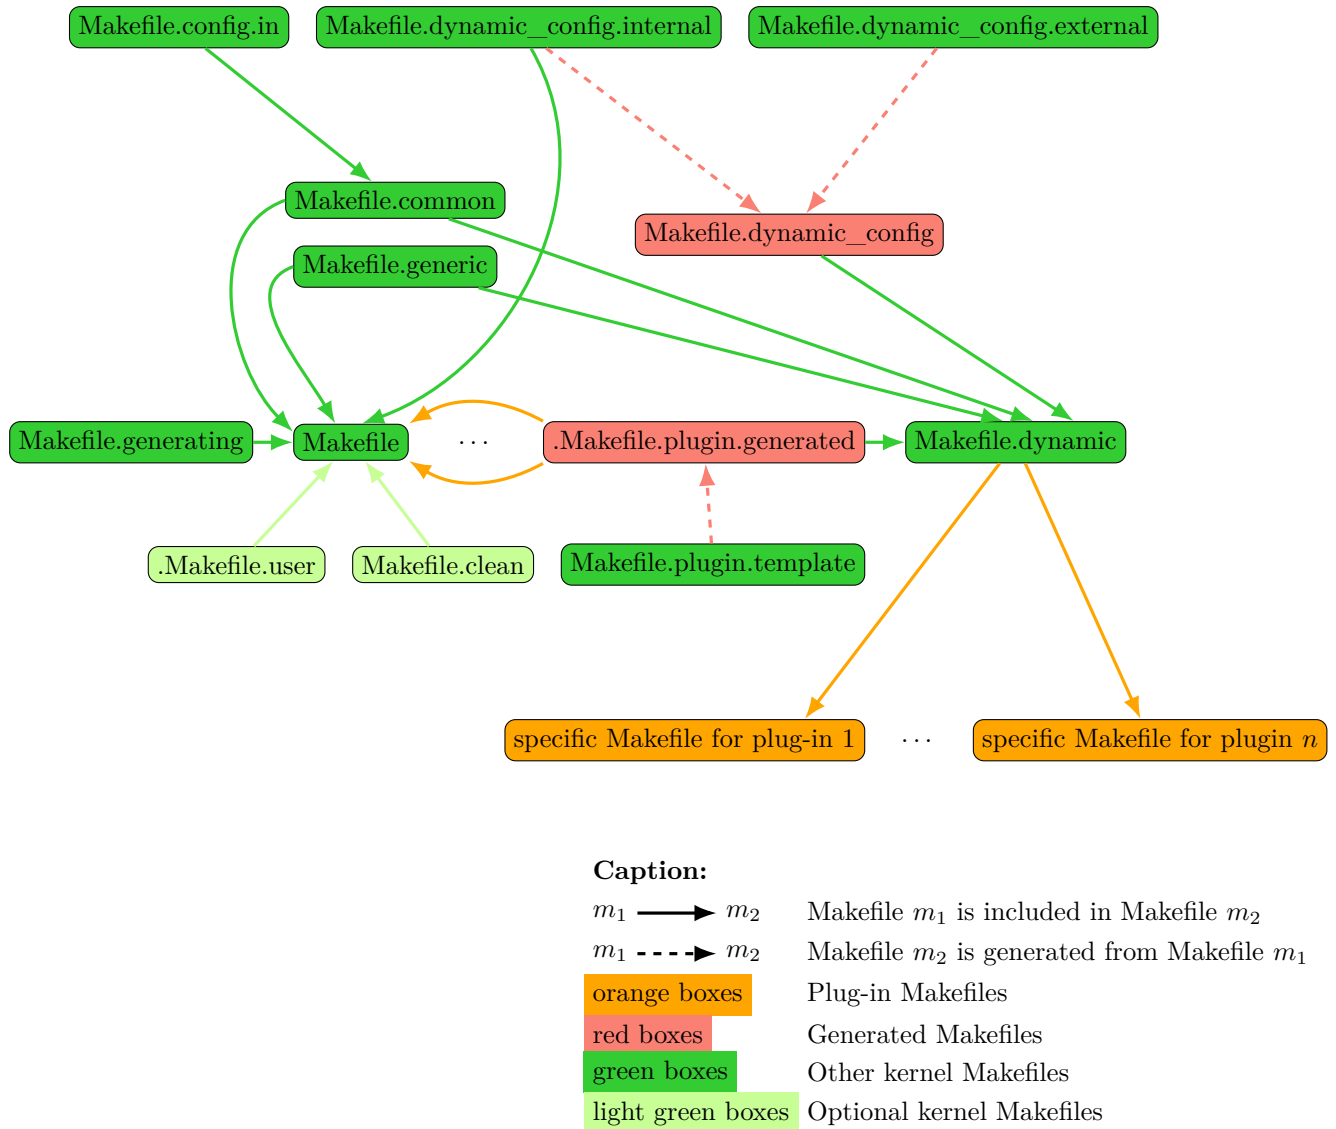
Makefile.config.in

Makefile.dynamic_config.internal

Makefile.dynamic_config.external

Makefile.common

Makefile.dynamic_config

Makefile.generic

Makefile.generating

Makefile

...

.Makefile.plugin.generated

Makefile.dynamic

.Makefile.user

Makefile.clean

Makefile.plugin.template

specific Makefile for plug-in 1

...

specific Makefile for plugin $n$

**Caption:**

| | |
|---|---|
| $m_1$ → $m_2$ | Makefile $m_1$ is included in Makefile $m_2$ |
| $m_1$ - - → $m_2$ | Makefile $m_2$ is generated from Makefile $m_1$ |
| orange boxes | Plug-in Makefiles |
| red boxes | Generated Makefiles |
| green boxes | Other kernel Makefiles |
| light green boxes | Optional kernel Makefiles |